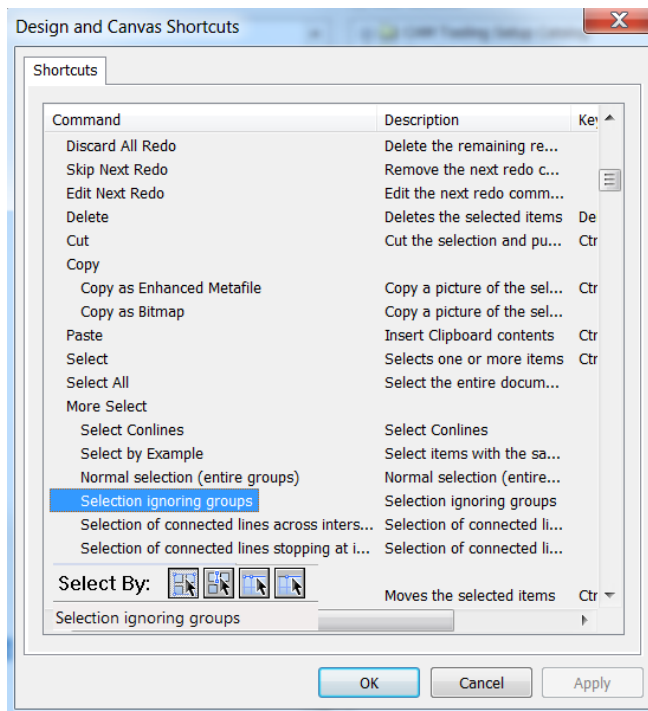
Design and Canvas Shortcuts

Shortcuts

| Command | Description | Ke |
|---|---|---|
| Discard All Redo | Delete the remaining re... | |
| Skip Next Redo | Remove the next redo c... | |
| Edit Next Redo | Edit the next redo comm... | |
| Delete | Deletes the selected items | De |
| Cut | Cut the selection and pu... | Ctr |
| Copy | | |
| Copy as Enhanced Metafile | Copy a picture of the sel... | Ctr |
| Copy as Bitmap | Copy a picture of the sel... | |
| Paste | Insert Clipboard contents | Ctr |
| Select | Selects one or more items | Ctr |
| Select All | Select the entire docum... | |
| More Select | | |
| Select Conlines | Select Conlines | |
| Select by Example | Select items with the sa... | |
| Normal selection (entire groups) | Normal selection (entire... | |
| Selection ignoring groups | Selection ignoring groups | |
| Selection of connected lines across inters... | Selection of connected li... | |
| Selection of connected lines stopping at i... | Selection of connected li... | |
| | Moves the selected items | Ctr |

Select By:

Selection ignoring groups

OK Cancel Apply